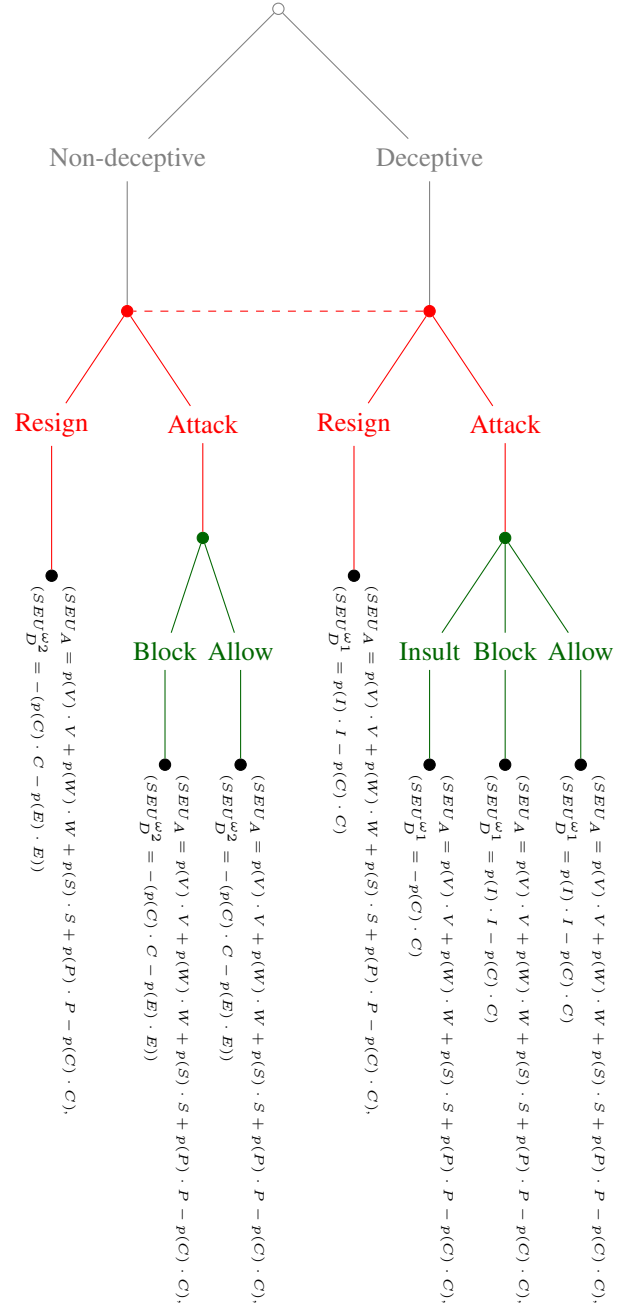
Non-deceptive

Deceptive

Resign

Attack

Resign

Attack

$(SEU_A = p(V) \cdot V + p(W) \cdot W + p(S) \cdot S + p(P) \cdot P - p(C) \cdot C,$
$SEU_D^{\omega 2} = -(p(C) \cdot C - p(E) \cdot E))$

Block

Allow

$(SEU_A = p(V) \cdot V + p(W) \cdot W + p(S) \cdot S + p(P) \cdot P - p(C) \cdot C,$
$SEU_D^{\omega 2} = -(p(C) \cdot C - p(E) \cdot E))$

$(SEU_A = p(V) \cdot V + p(W) \cdot W + p(S) \cdot S + p(P) \cdot P - p(C) \cdot C,$
$SEU_D^{\omega 2} = -(p(C) \cdot C - p(E) \cdot E))$

$(SEU_A = p(V) \cdot V + p(W) \cdot W + p(S) \cdot S + p(P) \cdot P - p(C) \cdot C,$
$SEU_D^{\omega 1} = p(I) \cdot I - p(C) \cdot C)$

Insult

Block

Allow

$(SEU_A = p(V) \cdot V + p(W) \cdot W + p(S) \cdot S + p(P) \cdot P - p(C) \cdot C,$
$SEU_D^{\omega 1} = -p(C) \cdot C)$

$(SEU_A = p(V) \cdot V + p(W) \cdot W + p(S) \cdot S + p(P) \cdot P - p(C) \cdot C,$
$SEU_D^{\omega 1} = p(I) \cdot I - p(C) \cdot C)$

$(SEU_A = p(V) \cdot V + p(W) \cdot W + p(S) \cdot S + p(P) \cdot P - p(C) \cdot C,$
$SEU_D^{\omega 1} = p(I) \cdot I - p(C) \cdot C)$